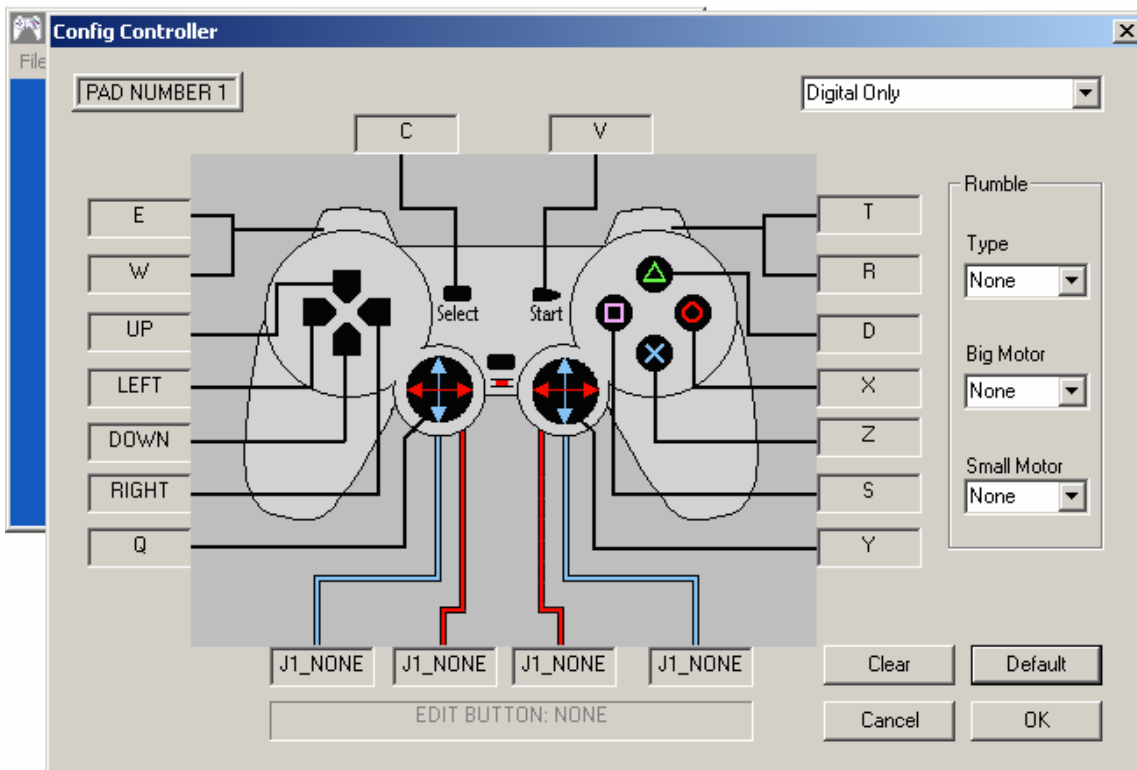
Config Controller
File
PAD NUMBER 1
Digital Only
C
V
E
W
UP
LEFT
DOWN
RIGHT
Q
Select
Start
T
R
D
X
Z
S
Y
Rumble
Type
None
Big Motor
None
Small Motor
None
J1_NONE
J1_NONE
J1_NONE
J1_NONE
EDIT BUTTON: NONE
Clear
Default
Cancel
OK